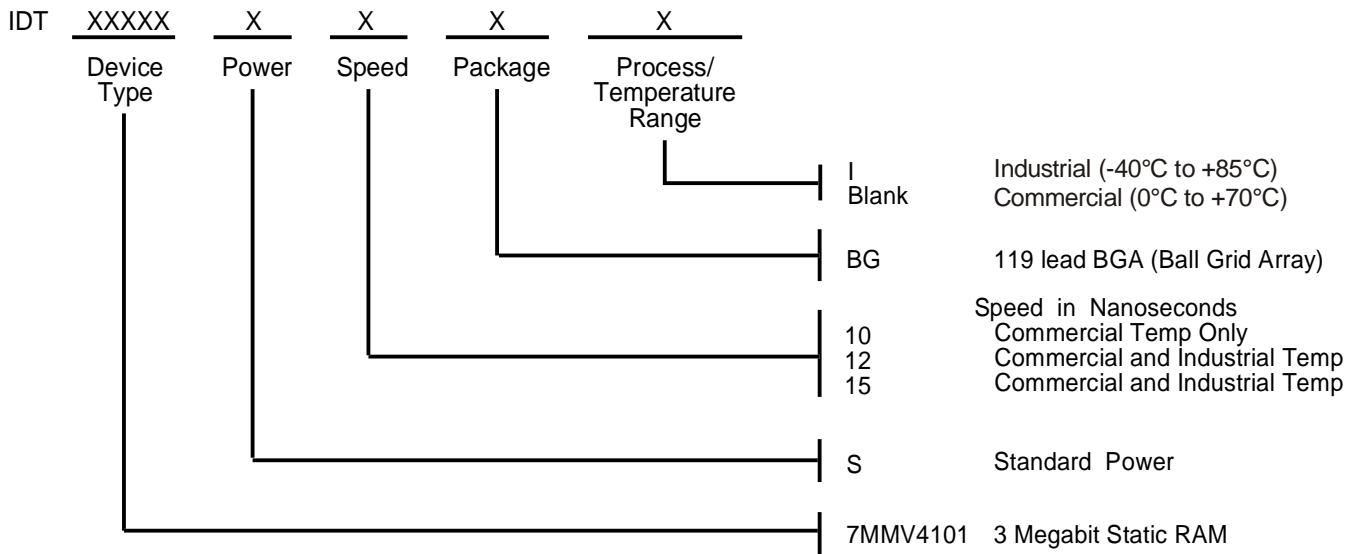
IDT XXXXX X X X X

Device Type Power Speed Package Process/ Temperature Range

I Industrial (-40°C to +85°C)
Blank Commercial (0°C to +70°C)

BG 119 lead BGA (Ball Grid Array)

Speed in Nanoseconds
10 Commercial Temp Only
12 Commercial and Industrial Temp
15 Commercial and Industrial Temp

S Standard Power

7MMV4101 3 Megabit Static RAM